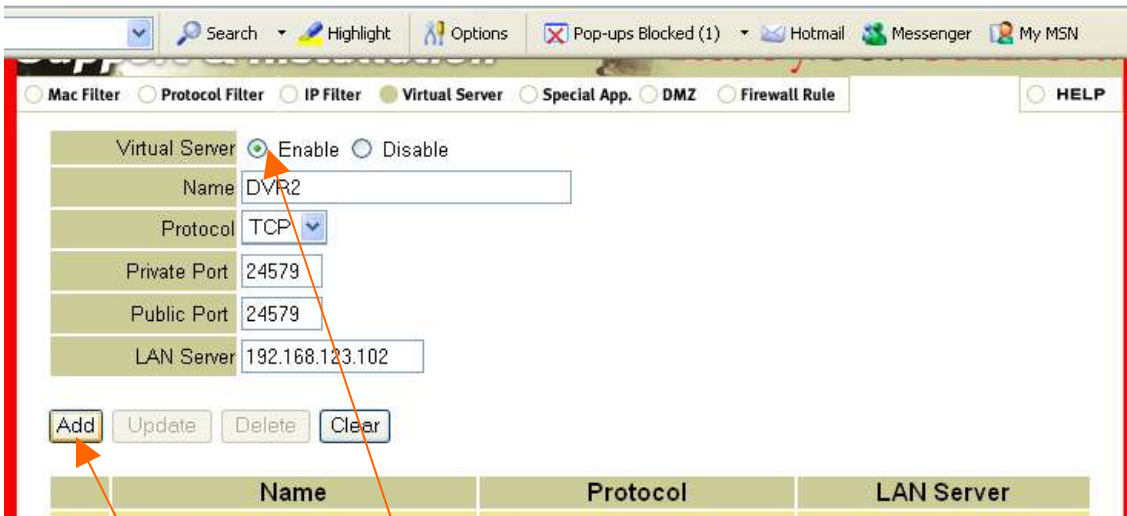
Search Highlight Options Pop-ups Blocked (1) Hotmail Messenger My MSN

Mac Filter Protocol Filter IP Filter Virtual Server Special App. DMZ Firewall Rule HELP

| | |
|---|---|
| Virtual Server | Enable Disable |
| Name | DVR2 |
| Protocol | TCP |
| Private Port | 24579 |
| Public Port | 24579 |
| LAN Server | 192.168.123.102 |

Add Update Delete Clear

| | Name | Protocol | LAN Server |
|---|---|---|---|